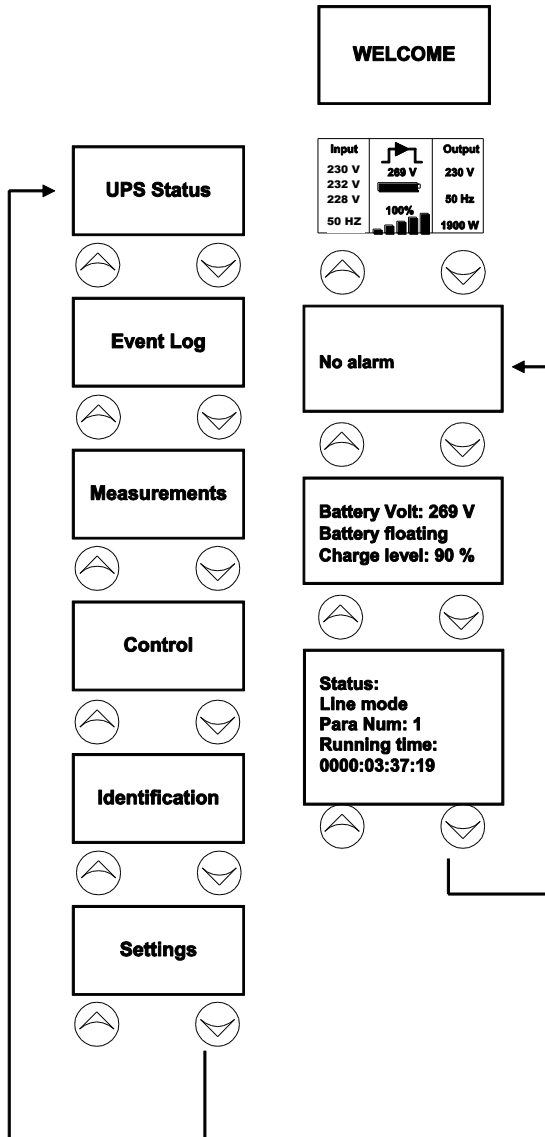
WELCOME

UPS Status

Input
230 V
232 V
228 V
50 HZ

269 V
100%

Output
230 V
50 Hz
1900 W

Event Log

No alarm

Measurements

Battery Volt: 269 V
Battery floating
Charge level: 90 %

Control

Status:
Line mode
Para Num: 1
Running time:
0000:03:37:19

Identification

Settings